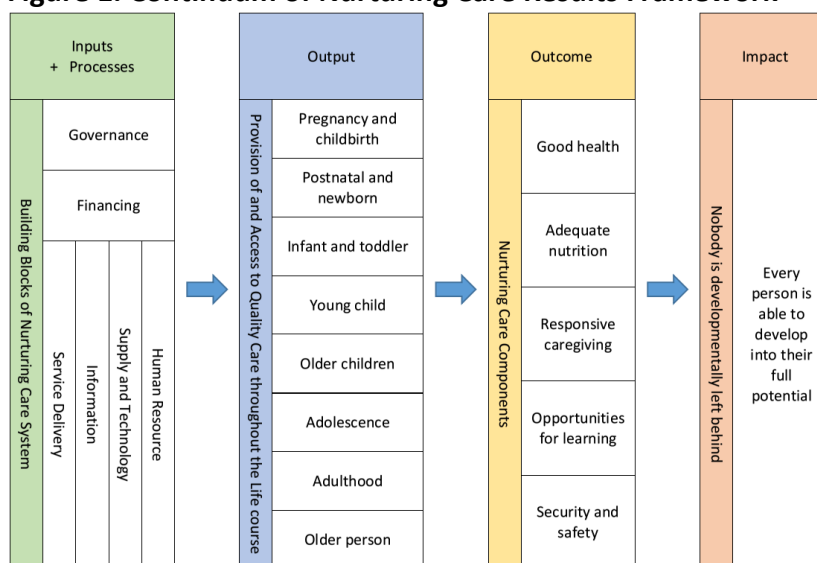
Figure 1: Continuum of Nurturing Care Results Framework

Inputs
+ Processes

Building Blocks of Nurturing Care System

Governance

Financing

Service Delivery

Information

Supply and Technology

Human Resource

Output

Provision of and Access to Quality Care throughout the Life course

Pregnancy and childbirth

Postnatal and newborn

Infant and toddler

Young child

Older children

Adolescence

Adulthood

Older person

Outcome

Nurturing Care Components

Good health

Adequate nutrition

Responsive caregiving

Opportunities for learning

Security and safety

Impact

Nobody is developmentally left behind

Every person is able to develop into their full potential